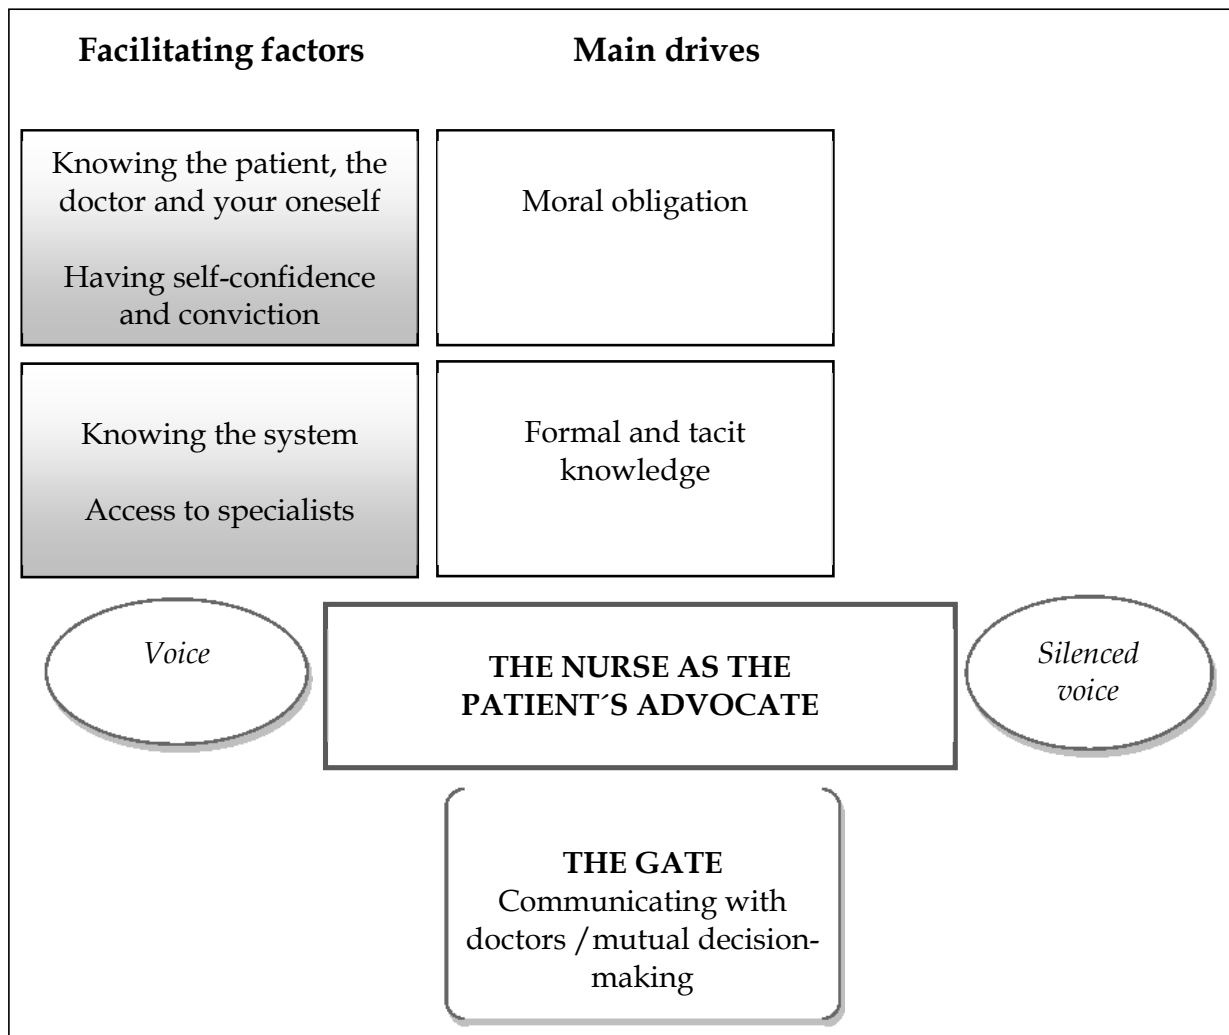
Facitating factors

Main drives

Knowing the patient, the doctor and your oneself

Having self-confidence and conviction

Moral obligation

Knowing the system

Access to specialists

Formal and tacit knowledge

*Voice*

THE NURSE AS THE PATIENT´S ADVOCATE

*Silenced voice*

THE GATE
Communicating with doctors /mutual decision-making